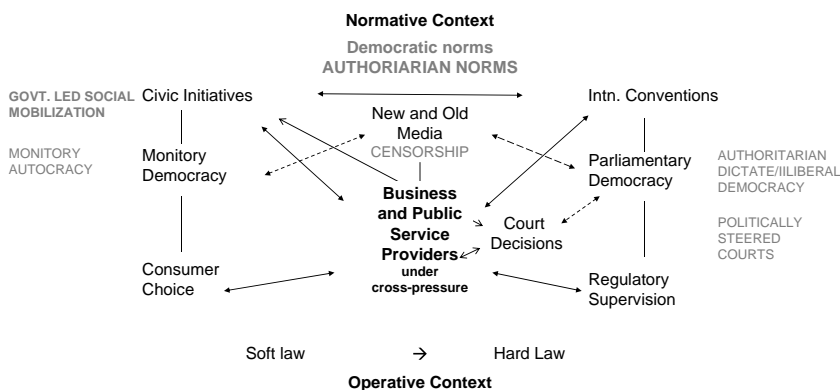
Normative Context

Democratic norms
AUTHORIARIAN NORMS

GOVT. LED SOCIAL MOBILIZATION

Civic Initiatives

Intn. Conventions

New and Old Media
CENSORSHIP

MONITORY AUTOCRACY

Monitory Democracy

Parliamentary Democracy

AUTHORITARIAN DICTATE/IILIBERAL DEMOCRACY

Business and Public Service Providers
under cross-pressure

Court Decisions

POLITICALLY STEERED COURTS

Consumer Choice

Regulatory Supervision

Soft law → Hard Law

Operative Context